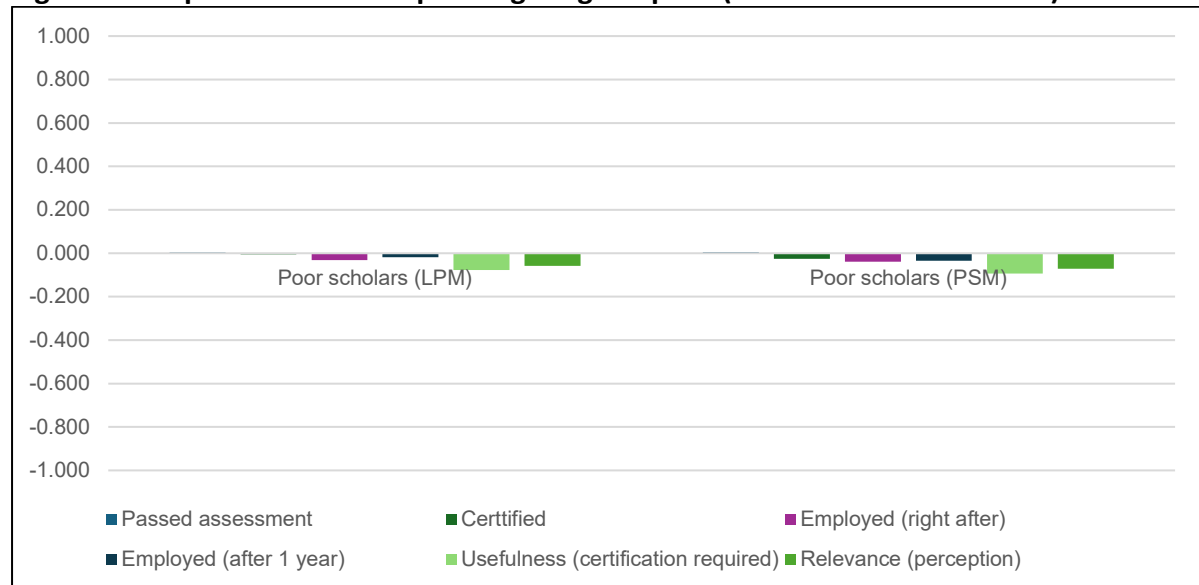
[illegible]

1.000
0.800
0.600
0.400
0.200
0.000
-0.200
-0.400
-0.600
-0.800
-1.000

Poor scholars (LPM)
Poor scholars (PSM)

Passed assessment
Certtified
Employed (right after)
Employed (after 1 year)
Usefulness (certification required)
Relevance (perception)